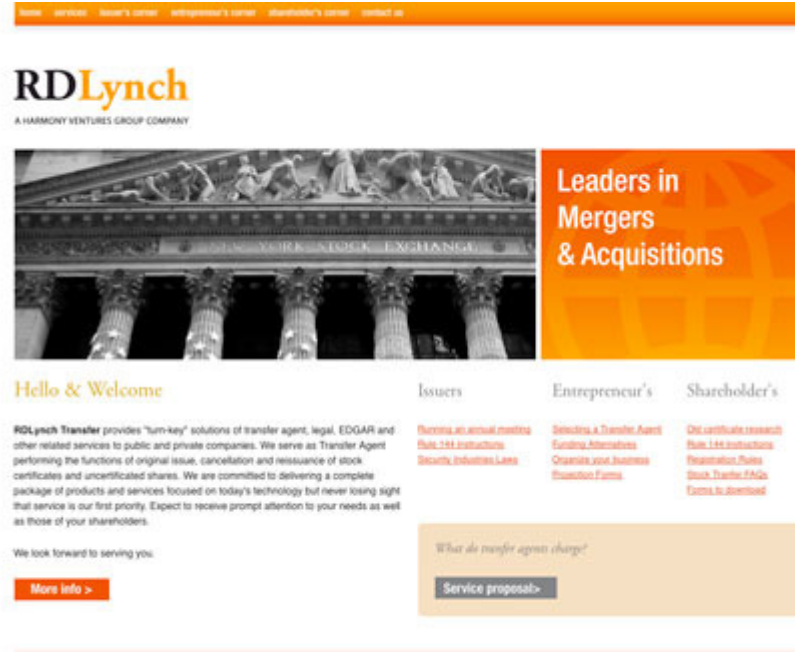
home services issuer's corner entrepreneur's corner shareholder's corner contact us

RDLynch

A HARMONY VENTURES GROUP COMPANY

NEW YORK STOCK EXCHANGE

Leaders in Mergers & Acquisitions

Hello & Welcome

**RDLynch Transfer** provides "turn-key" solutions of transfer agent, legal, EDGAR and other related services to public and private companies. We serve as Transfer Agent performing the functions of original issue, cancellation and reissuance of stock certificates and uncertificated shares. We are committed to delivering a complete package of products and services focused on today's technology but never losing sight that service is our first priority. Expect to receive prompt attention to your needs as well as those of your shareholders.

We look forward to serving you.

More info >

Issuers

Running an annual meeting
Rule 144 Instructions
Security Industries Laws

Entrepreneur's

Selecting a Transfer Agent
Funding Alternatives
Organize your business
Projection Forms

Shareholder's

Old certificate research
Rule 144 Instructions
Registration Rules
Stock Transfer FAQs
Forms to download

What do transfer agents charge?

Service proposal>